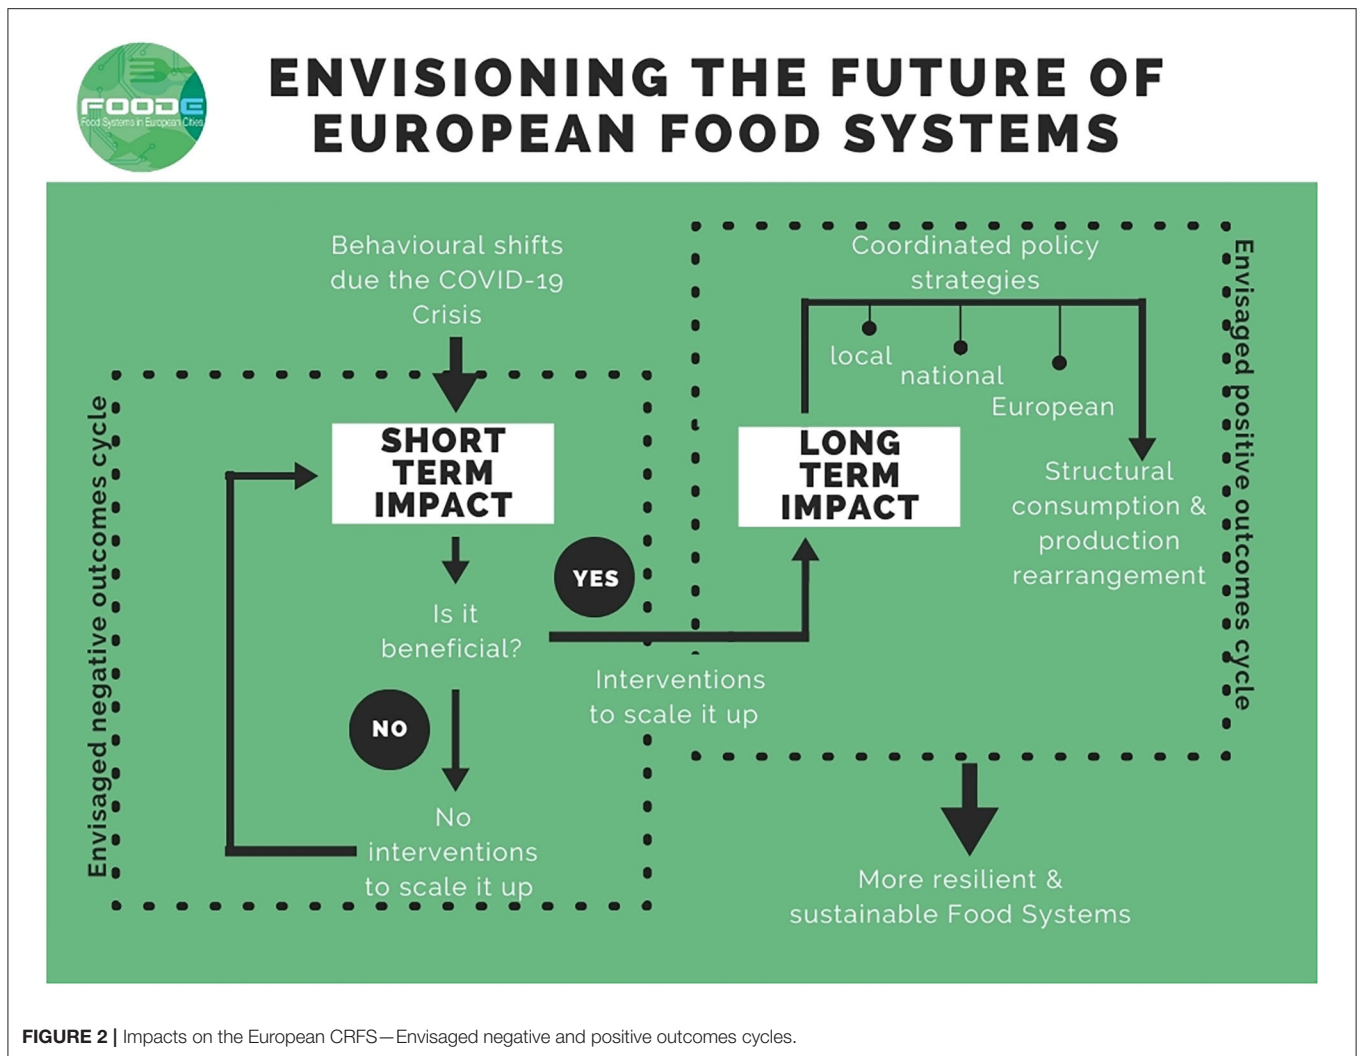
FOODE
Food Systems in European Cities

ENVISIONING THE FUTURE OF EUROPEAN FOOD SYSTEMS

Behavioural shifts due the COVID-19 Crisis

Envisaged negative outcomes cycle

SHORT TERM IMPACT

Is it beneficial?

YES

NO

No interventions to scale it up

Interventions to scale it up

Coordinated policy strategies

local

national

European

LONG TERM IMPACT

Structural consumption & production rearrangement

Envisaged positive outcomes cycle

More resilient & sustainable Food Systems

FIGURE 2 | Impacts on the European CRFS—Envisaged negative and positive outcomes cycles.